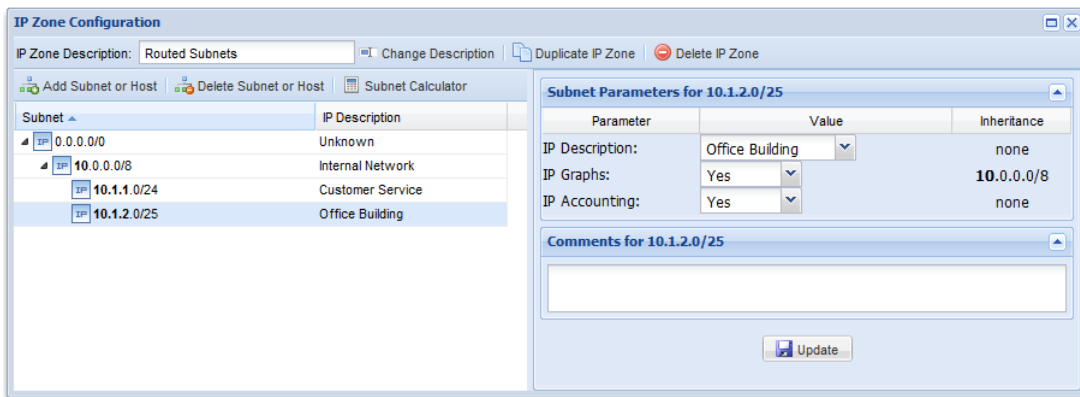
IP Zone Configuration

IP Zone Description: Routed Subnets
Change Description | Duplicate IP Zone | Delete IP Zone

Add Subnet or Host | Delete Subnet or Host | Subnet Calculator

| Subnet | IP Description |
|---|---|
| IP 0.0.0.0/0 | Unknown |
| IP 10.0.0.0/8 | Internal Network |
| IP 10.1.1.0/24 | Customer Service |
| IP 10.1.2.0/25 | Office Building |

Subnet Parameters for 10.1.2.0/25

| Parameter | Value | Inheritance |
|---|---|---|
| IP Description: | Office Building | none |
| IP Graphs: | Yes | 10.0.0.0/8 |
| IP Accounting: | Yes | none |

Comments for 10.1.2.0/25

Update